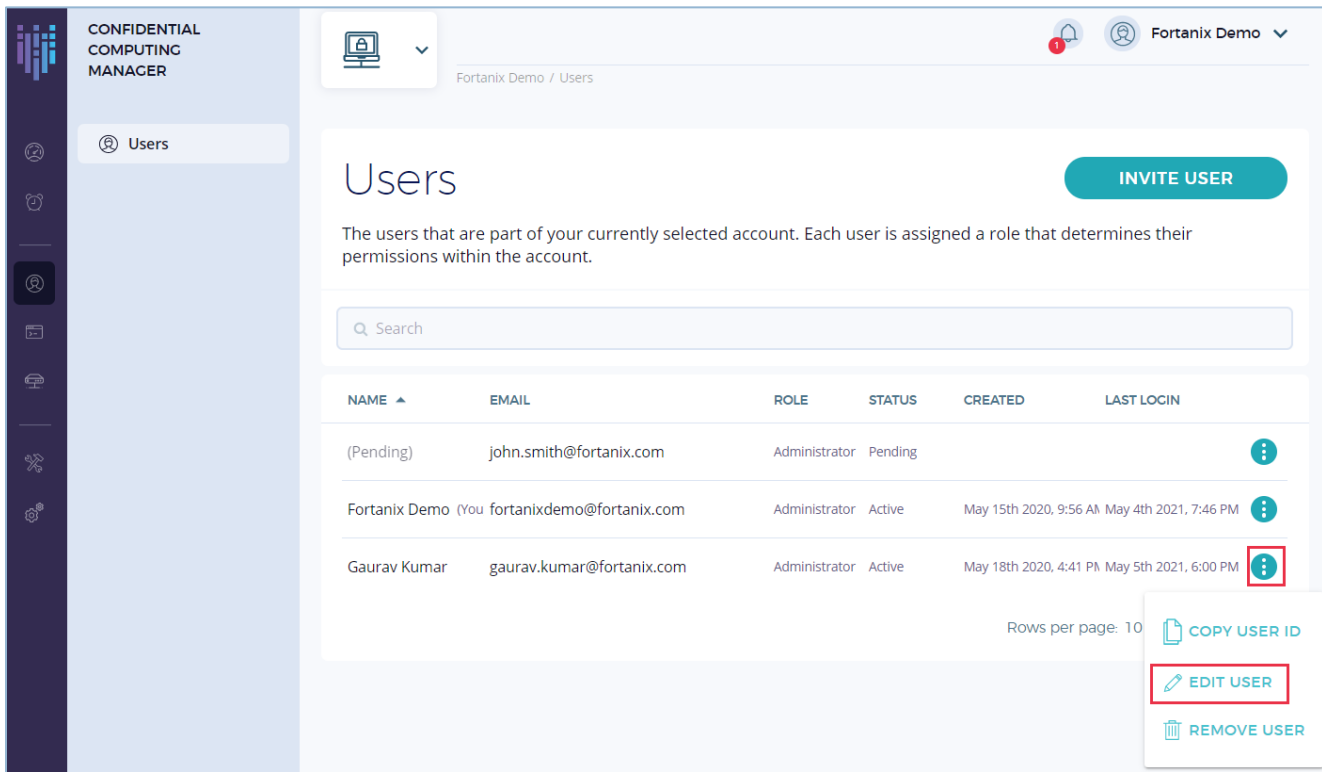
CONFIDENTIAL COMPUTING MANAGER

Users

1

Fortanix Demo

Fortanix Demo / Users

Users

INVITE USER

The users that are part of your currently selected account. Each user is assigned a role that determines their permissions within the account.

Search

| NAME | EMAIL | ROLE | STATUS | CREATED | LAST LOGIN |
|---|---|---|---|---|---|
| (Pending) | john.smith@fortanix.com | Administrator | Pending | | |
| Fortanix Demo (You | fortanixdemo@fortanix.com | Administrator | Active | May 15th 2020, 9:56 AI | May 4th 2021, 7:46 PM |
| Gaurav Kumar | gaurav.kumar@fortanix.com | Administrator | Active | May 18th 2020, 4:41 PI | May 5th 2021, 6:00 PM |

Rows per page: 10

COPY USER ID
EDIT USER
REMOVE USER